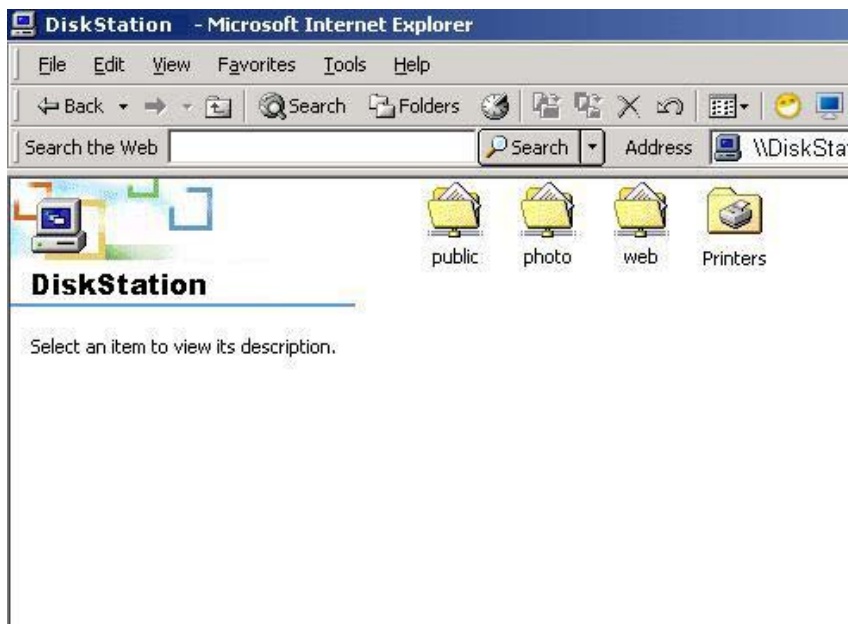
DiskStation - Microsoft Internet Explorer

File Edit View Favorites Tools Help

Back Search Folders

Search the Web Search Address \\DiskSta

public photo web Printers

DiskStation

Select an item to view its description.